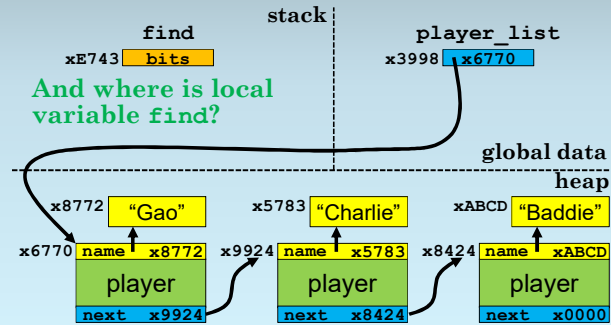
stack

find

xE743 bits

player_list

x3998 x6770

And where is local variable find?

global data

heap

x8772 “Gao”

x5783 “Charlie”

xABCD “Baddie”

x6770 name x8772

player

next x9924

x9924 name x5783

player

next x8424

x8424 name xABCD

player

next x0000